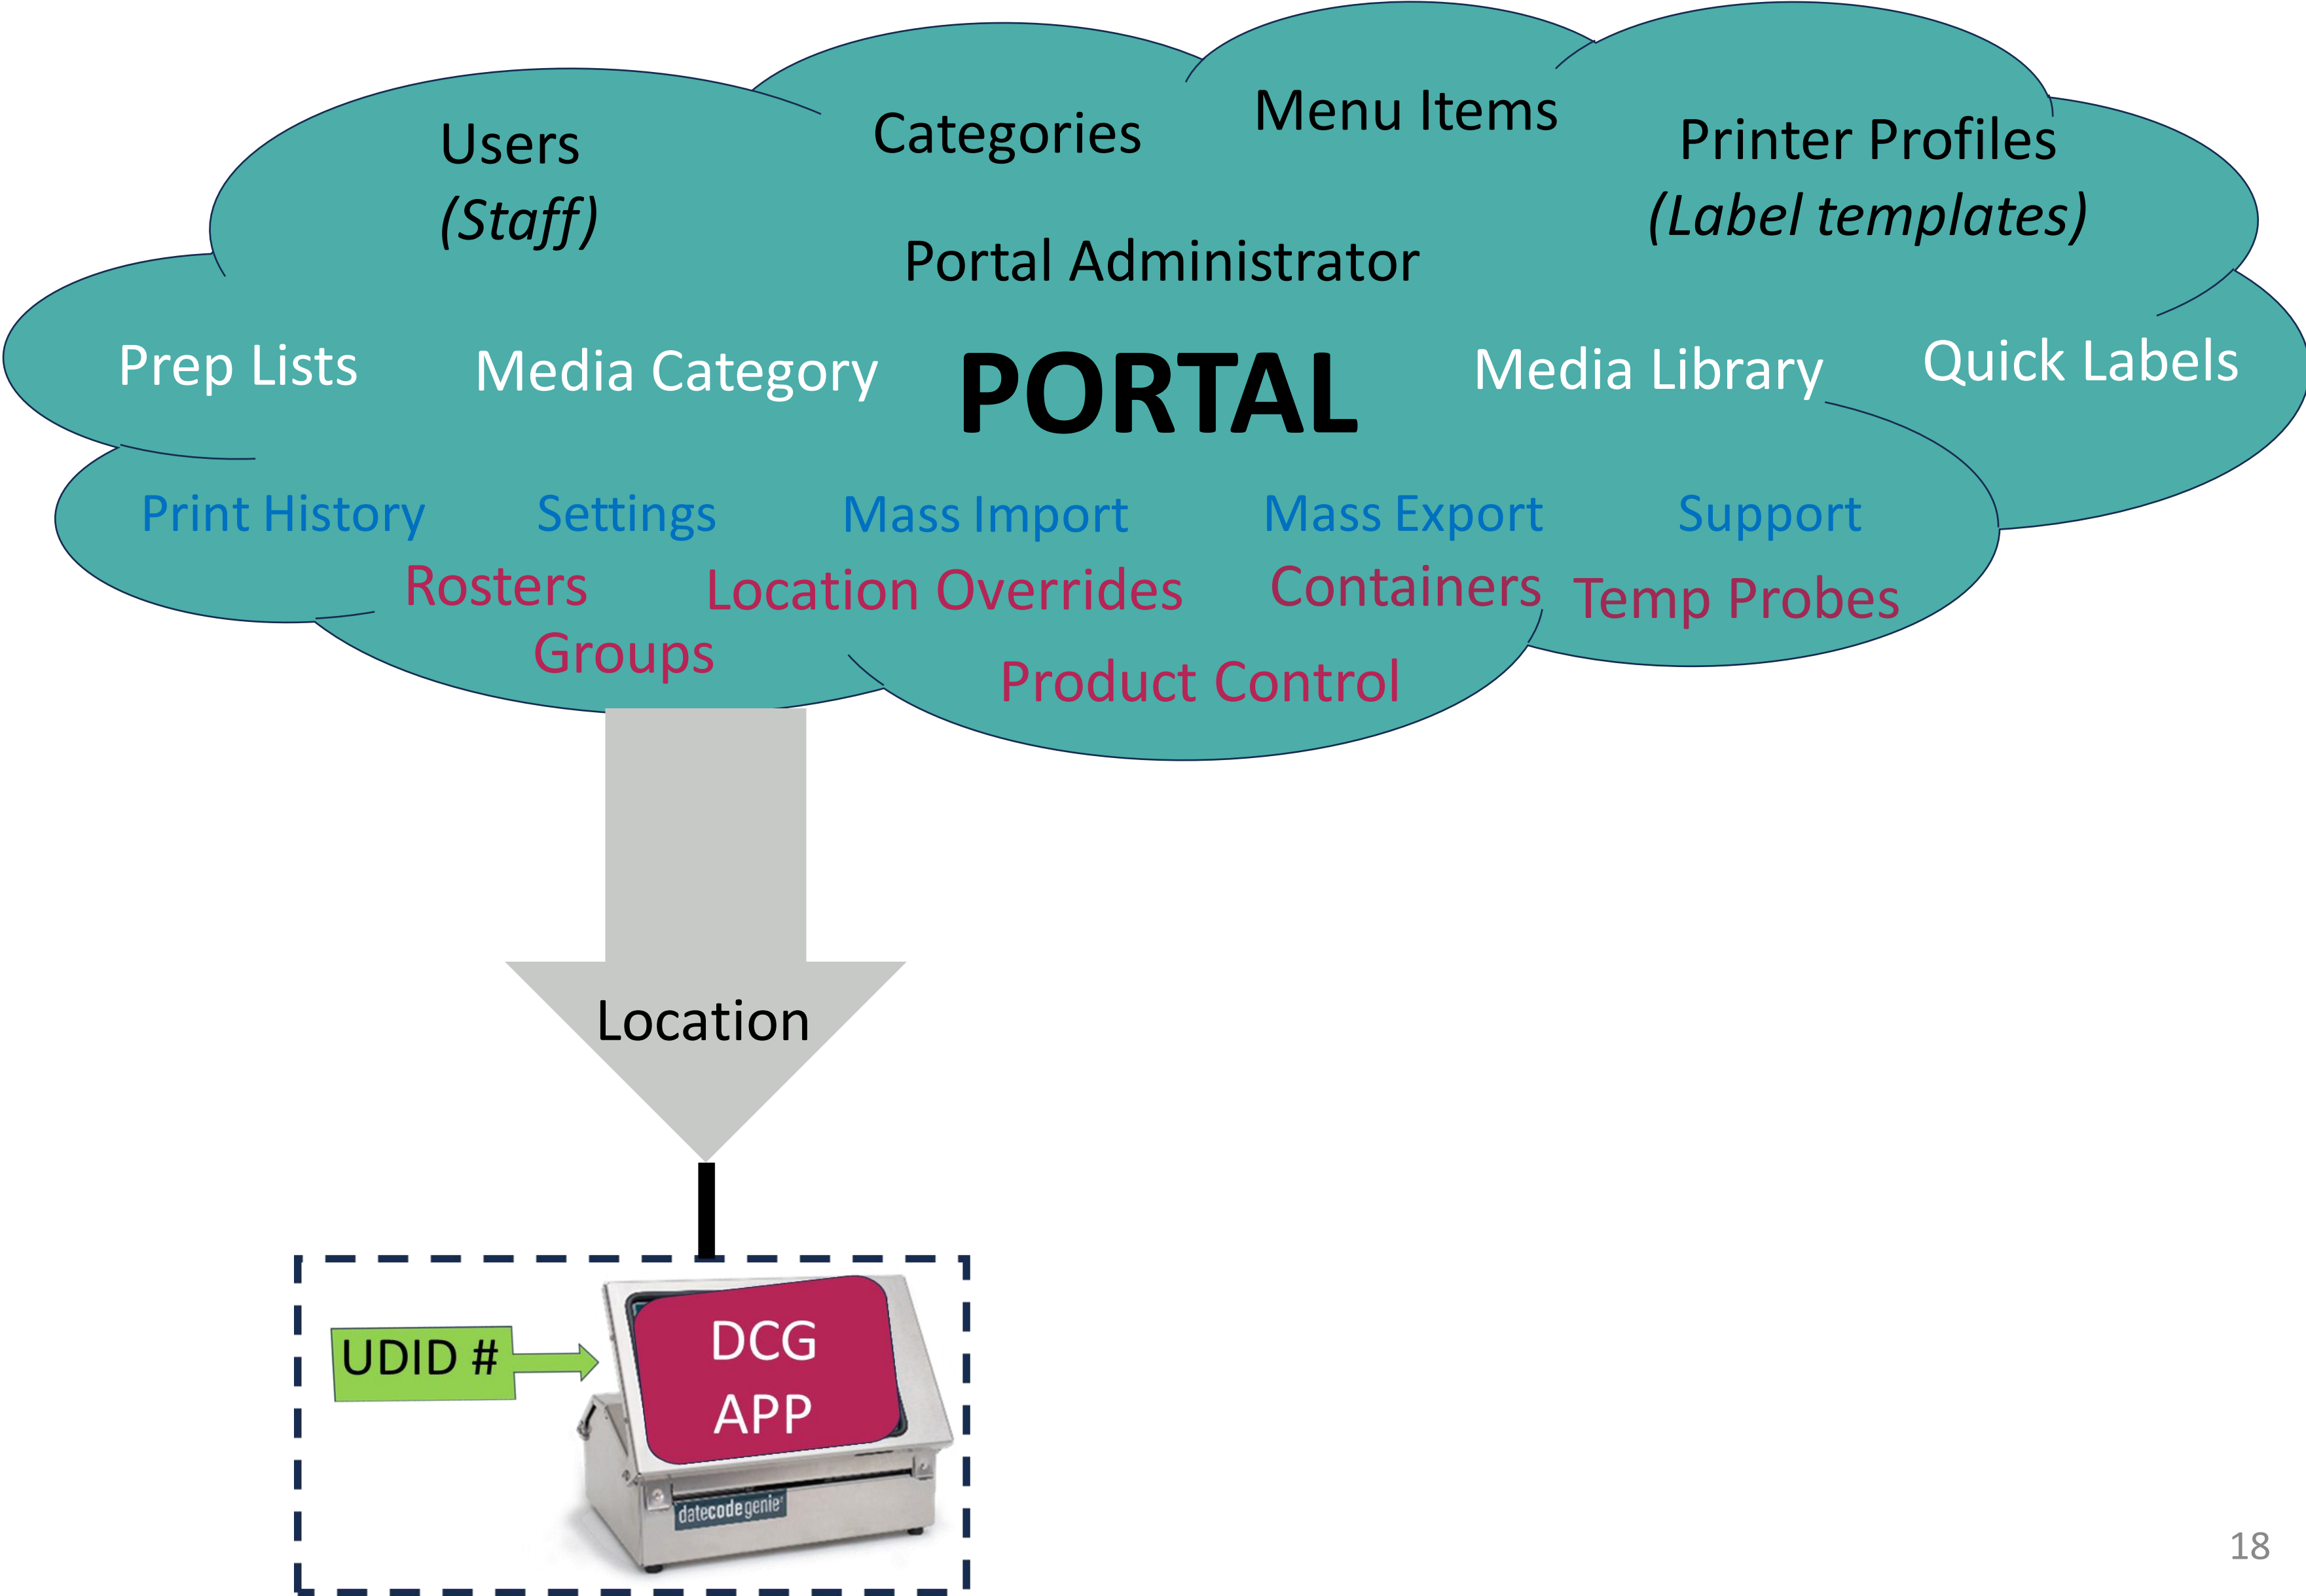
Users
(Staff)

Categories

Menu Items

Printer Profiles
(Label templates)

Portal Administrator

Prep Lists

Media Category

PORTAL

Media Library

Quick Labels

Print History

Settings

Mass Import

Mass Export

Support

Rosters

Location Overrides

Containers

Temp Probes

Groups

Product Control

Location

UDID #

DCG
APP

datecodegenie

18